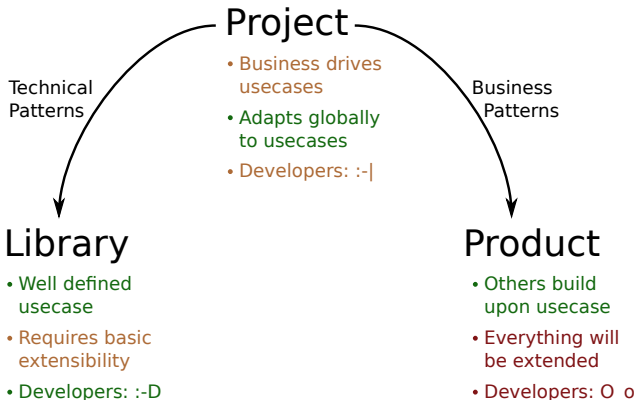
Project

• Business drives usecases
• Adapts globally to usecases
• Developers: :-|

Technical Patterns

Business Patterns

Library

• Well defined usecase
• Requires basic extensibility
• Developers: :-D

Product

• Others build upon usecase
• Everything will be extended
• Developers: O_o